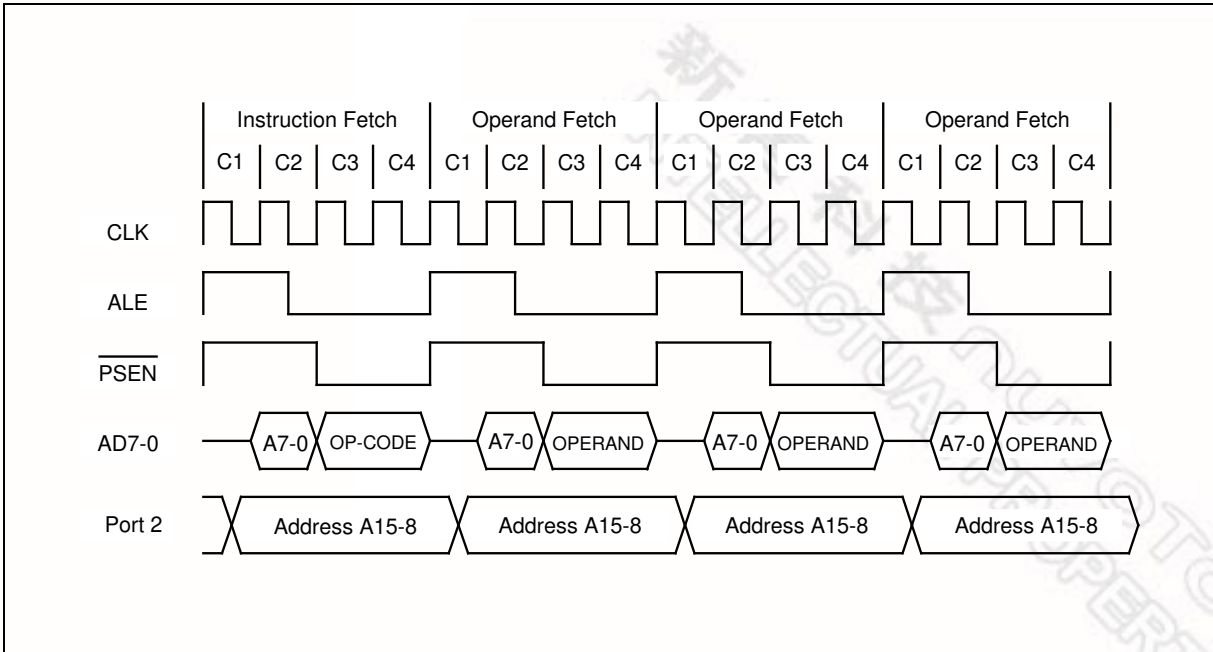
Instruction Fetch | Operand Fetch | Operand Fetch | Operand Fetch

C1 C2 C3 C4 C1 C2 C3 C4 C1 C2 C3 C4 C1 C2 C3 C4

CLK

ALE

$\overline{PSEN}$

AD7-0 A7-0 OP-CODE A7-0 OPERAND A7-0 OPERAND A7-0 OPERAND

Port 2 Address A15-8 Address A15-8 Address A15-8 Address A15-8

新唐科技 NUVOTON